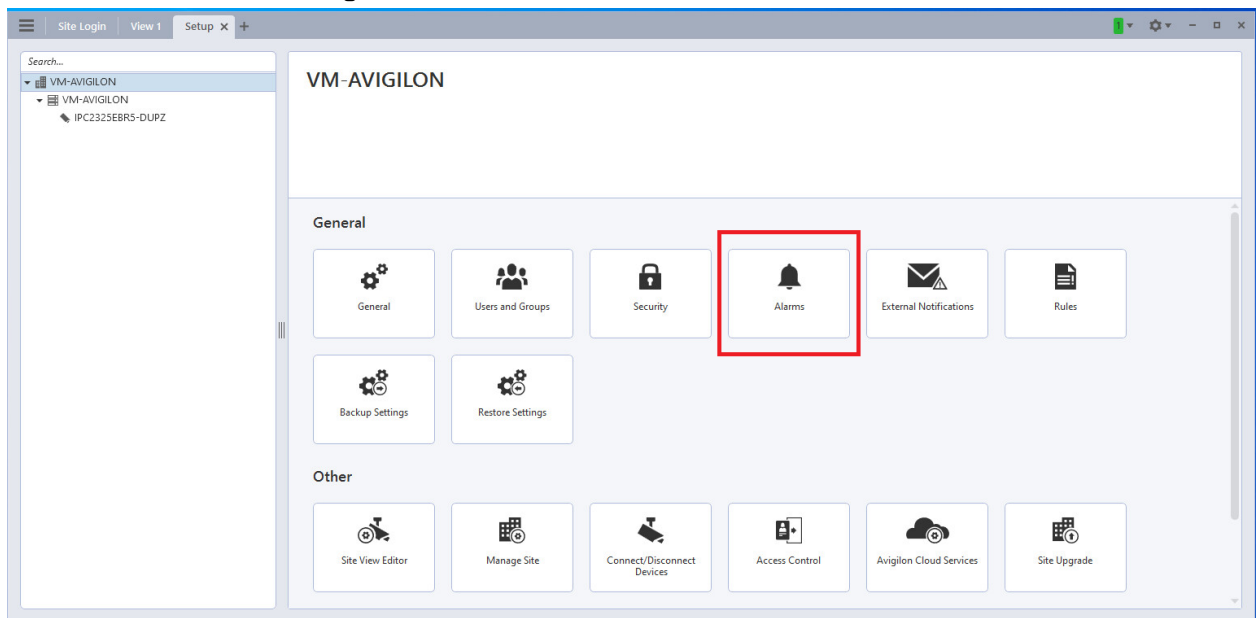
Site Login | View 1 | Setup × +

1

Search...

VM-AVIGILON
VM-AVIGILON
IPC2325EBR5-DUPZ

VM-AVIGILON

General

General
Users and Groups
Security
Alarms
External Notifications
Rules
Backup Settings
Restore Settings

Other

Site View Editor
Manage Site
Connect/Disconnect Devices
Access Control
Avigilon Cloud Services
Site Upgrade